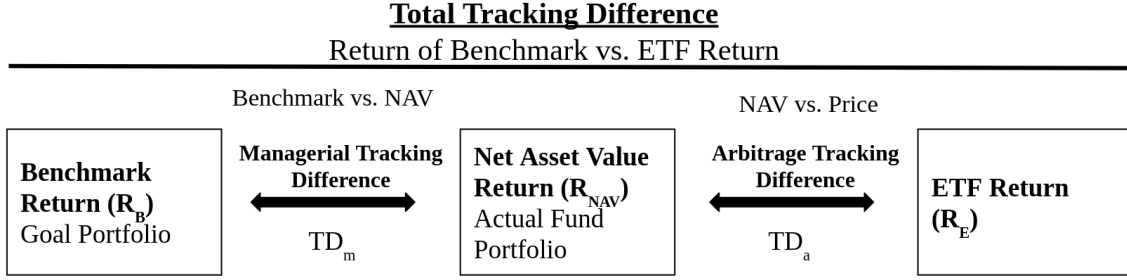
Total Tracking Difference

Return of Benchmark vs. ETF Return

Benchmark vs. NAV

NAV vs. Price

Benchmark Return ($R_B$) Goal Portfolio

Managerial Tracking Difference

$TD_m$

Net Asset Value Return ($R_{NAV}$) Actual Fund Portfolio

Arbitrage Tracking Difference

$TD_a$

ETF Return ($R_E$)